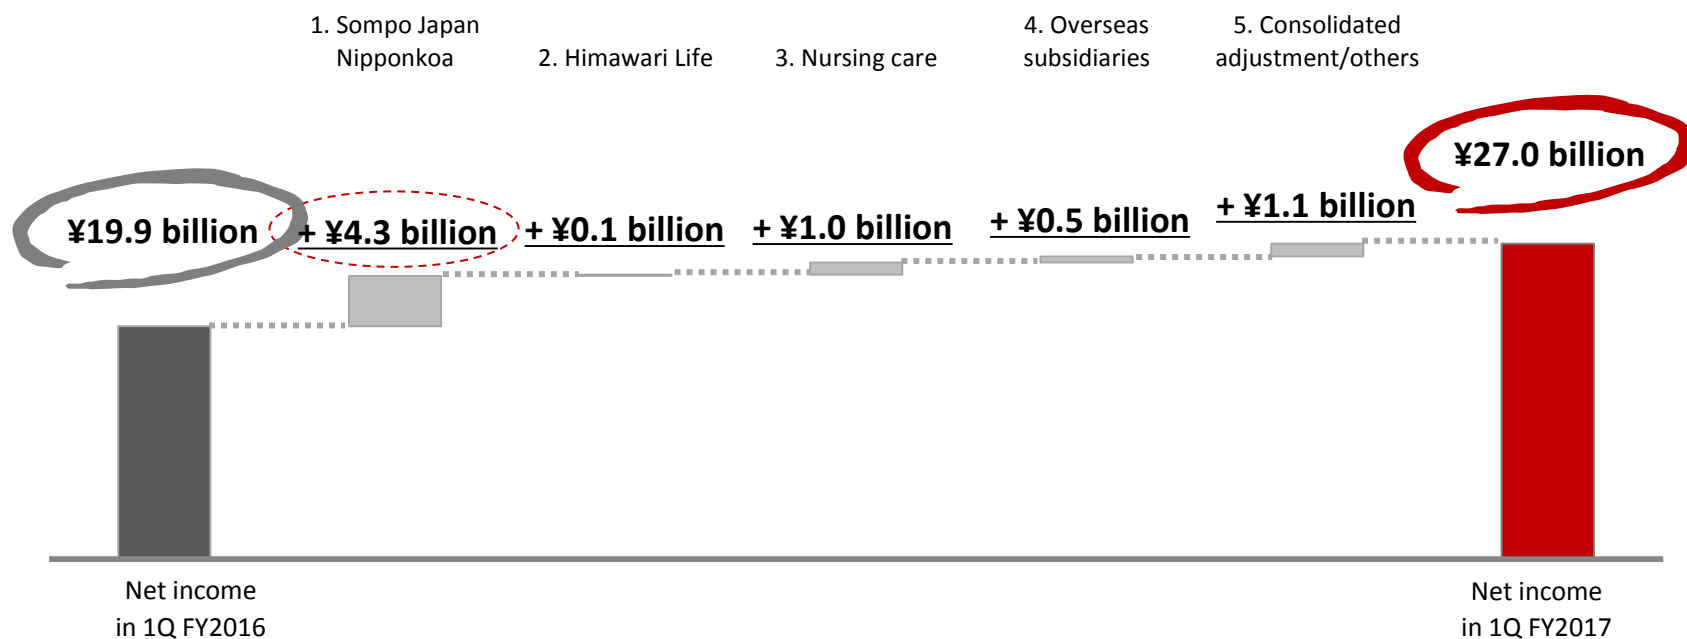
1. Sompo Japan Nipponkoa

2. Himawari Life

3. Nursing care

4. Overseas subsidiaries

5. Consolidated adjustment/others

¥27.0 billion

¥19.9 billion

+ ¥4.3 billion

+ ¥0.1 billion

+ ¥1.0 billion

+ ¥0.5 billion

+ ¥1.1 billion

Net income in 1Q FY2016

Net income in 1Q FY2017